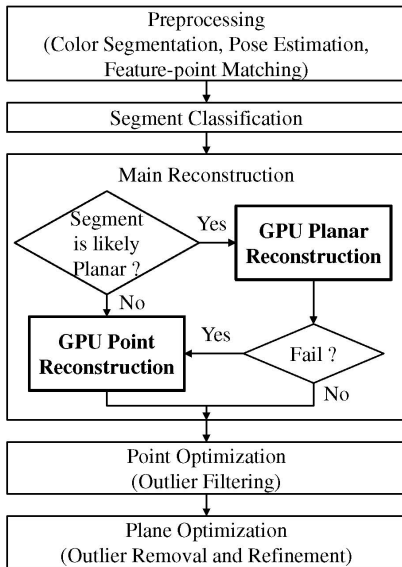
Preprocessing
(Color Segmentation, Pose Estimation, Feature-point Matching)

Segment Classification

Main Reconstruction

Segment is likely Planar ?

Yes

GPU Planar Reconstruction

No

GPU Point Reconstruction

Yes

Fail ?

No

Point Optimization
(Outlier Filtering)

Plane Optimization
(Outlier Removal and Refinement)